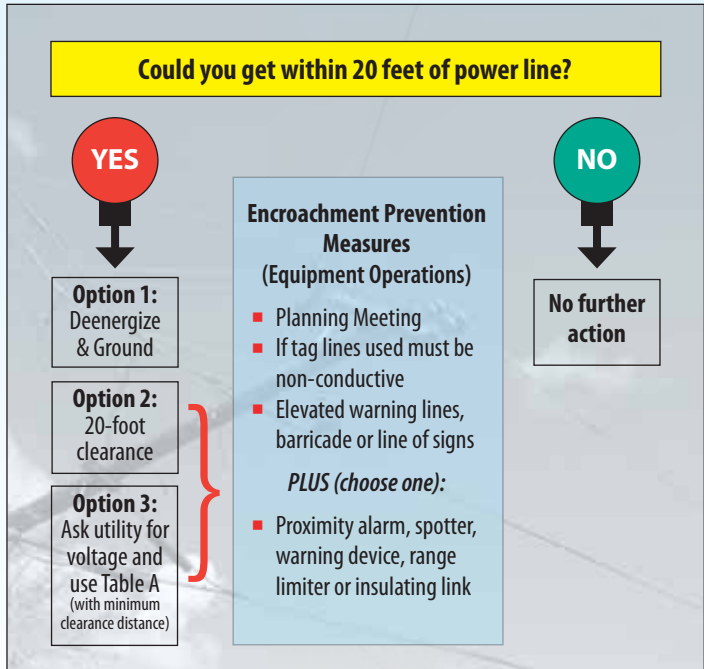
Could you get within 20 feet of power line?

YES

NO

Option 1: Deenergize & Ground

Option 2: 20-foot clearance

Option 3: Ask utility for voltage and use Table A (with minimum clearance distance)

Encroachment Prevention Measures (Equipment Operations)

- Planning Meeting
- If tag lines used must be non-conductive
- Elevated warning lines, barricade or line of signs

PLUS (choose one):

- Proximity alarm, spotter, warning device, range limiter or insulating link

No further action